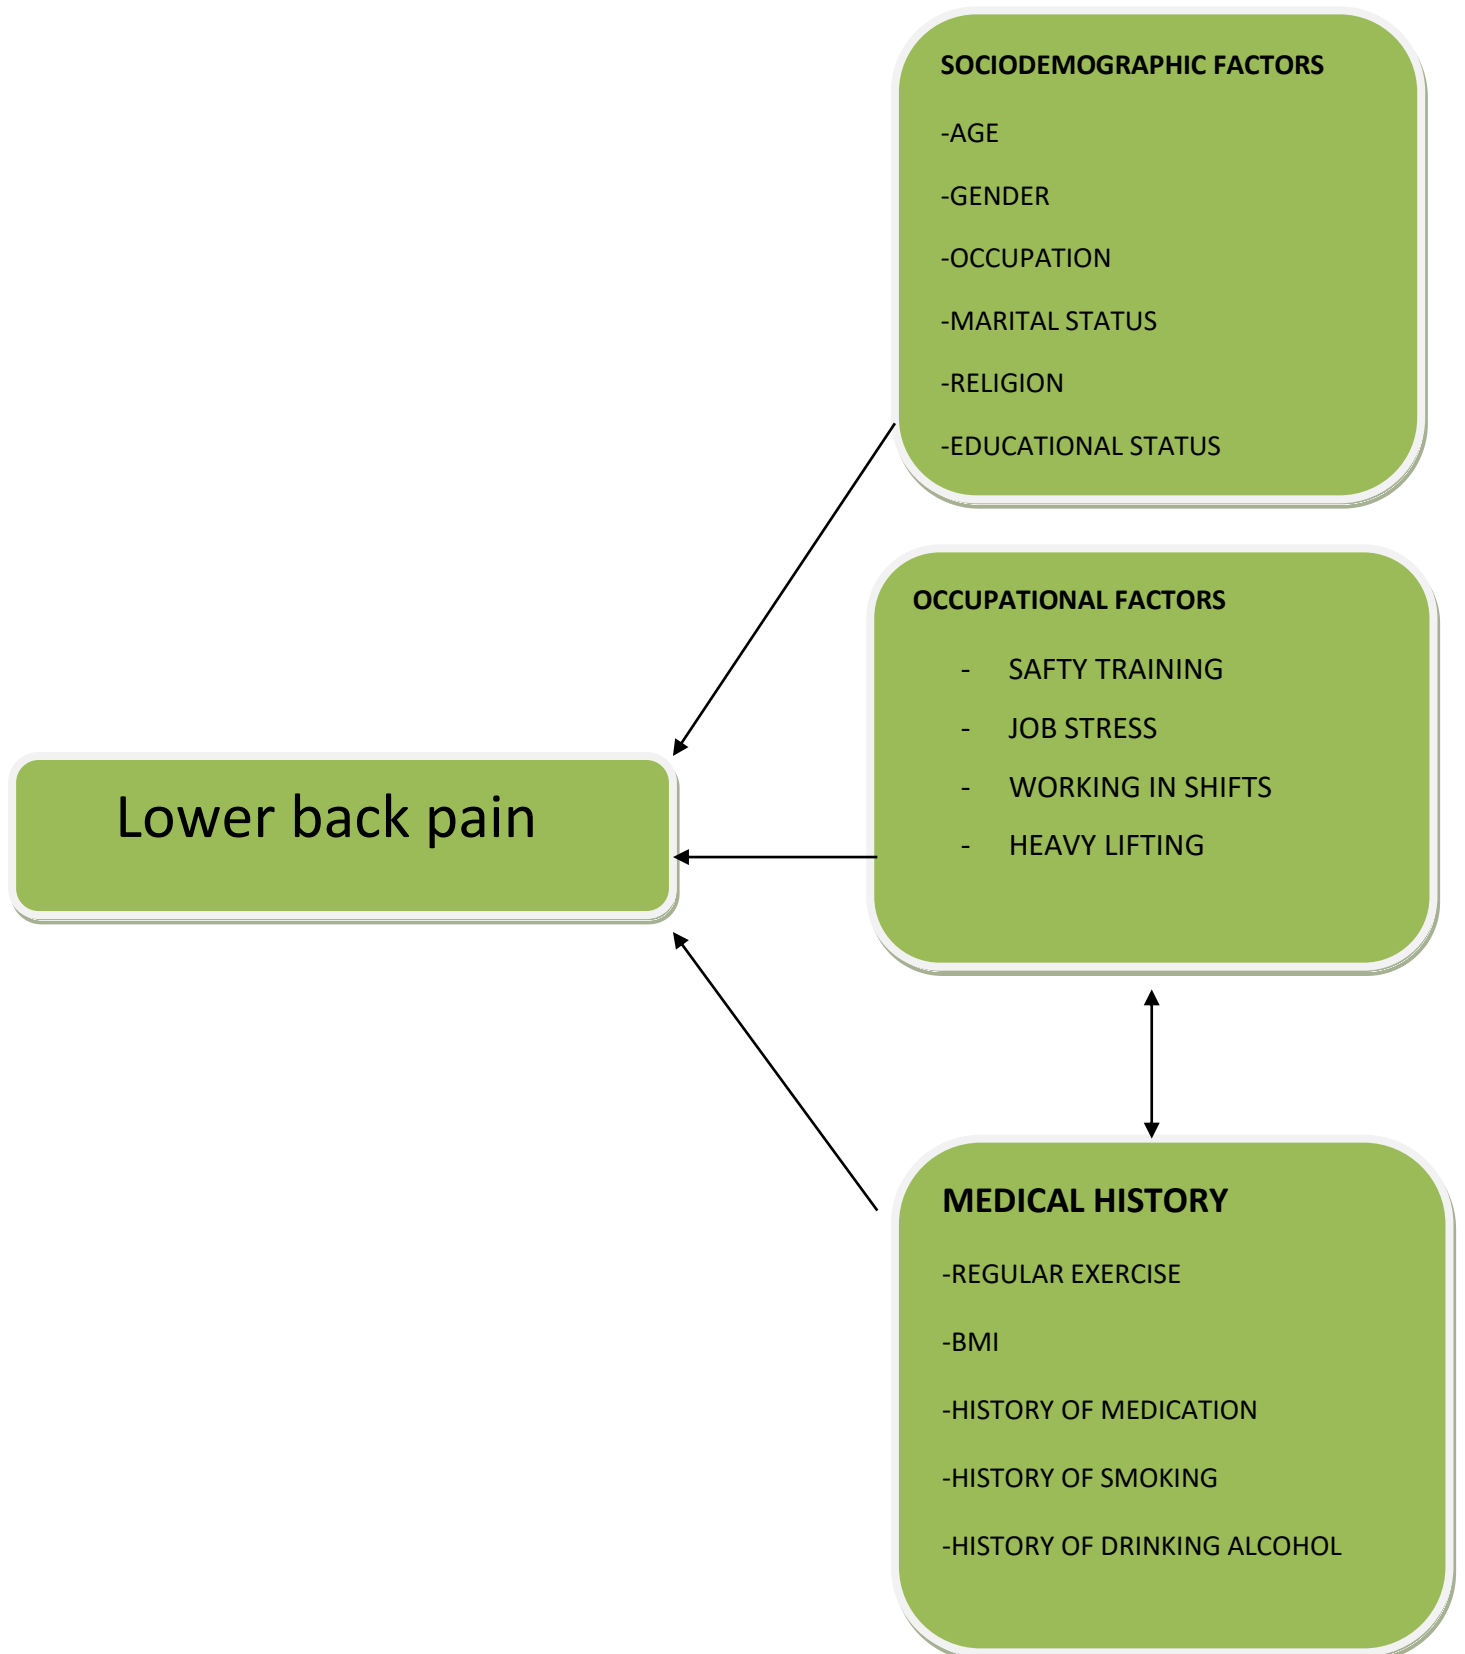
SOCIODEMOGRAPHIC FACTORS

-AGE

-GENDER

-OCCUPATION

-MARITAL STATUS

-RELIGION

-EDUCATIONAL STATUS

OCCUPATIONAL FACTORS

- SAFTY TRAINING
- JOB STRESS
- WORKING IN SHIFTS
- HEAVY LIFTING

Lower back pain

MEDICAL HISTORY

-REGULAR EXERCISE

-BMI

-HISTORY OF MEDICATION

-HISTORY OF SMOKING

-HISTORY OF DRINKING ALCOHOL